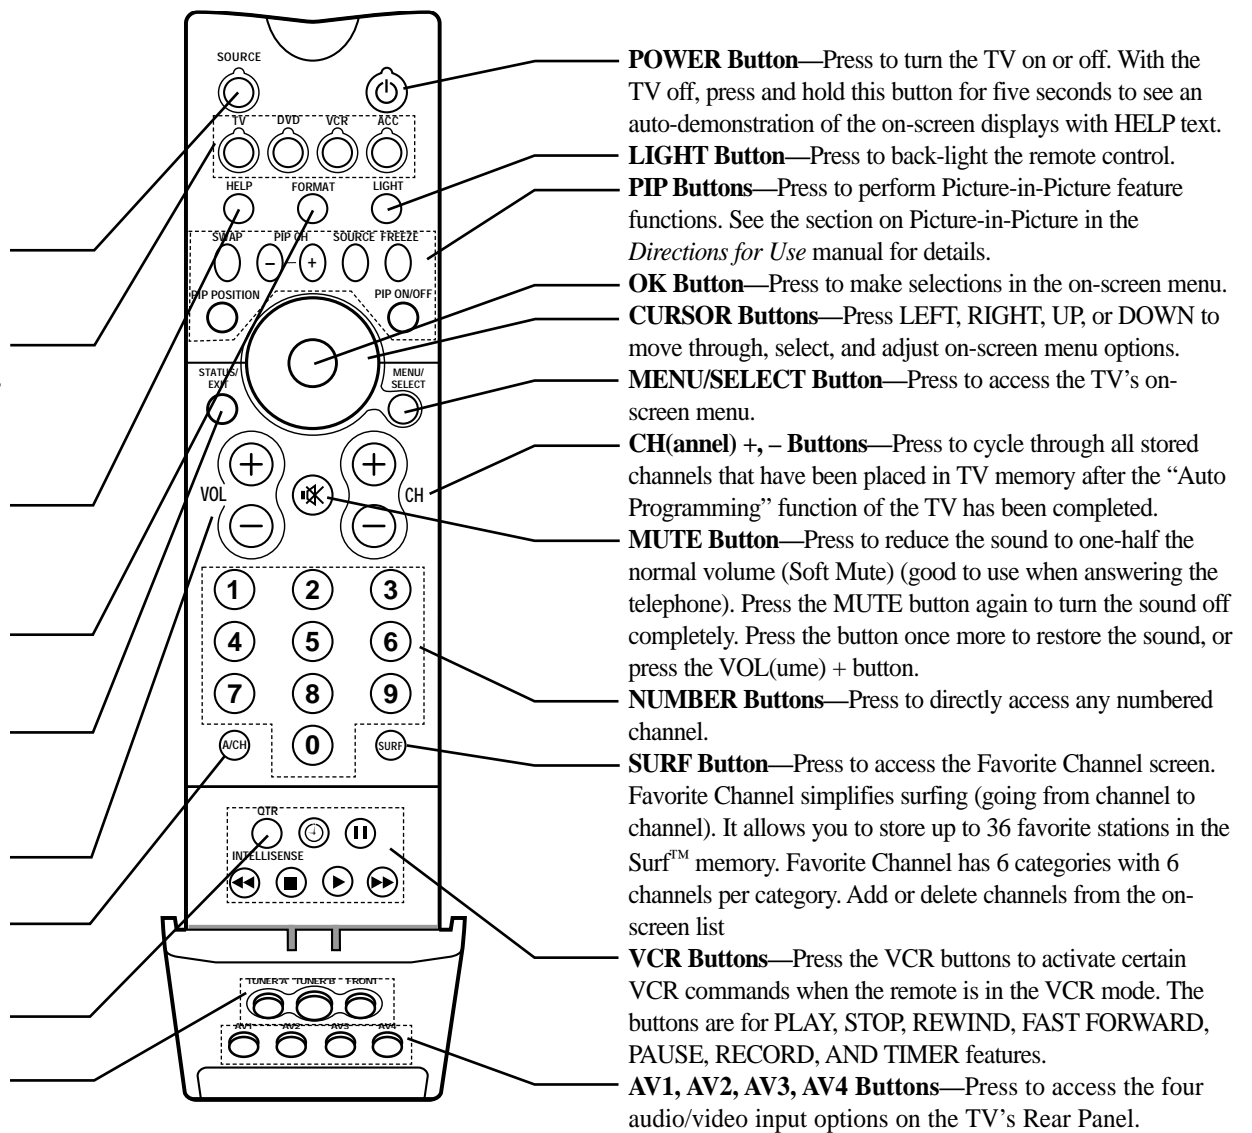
SOURCE
TV DVD VCR ACC
HELP FORMAT LIGHT
SWAP PIP CH SOURCE FREEZE
PIP POSITION PIP ON/OFF
STATUS/EXIT
MENU/SELECT
VOL
CH
1 2 3
4 5 6
7 8 9
A/CH 0 SURF
QTR
INTELLISENSE
TUNER A TUNER B FRONT
AV1 AV2 AV3 AV4

**POWER Button**—Press to turn the TV on or off. With the TV off, press and hold this button for five seconds to see an auto-demonstration of the on-screen displays with HELP text.
**LIGHT Button**—Press to back-light the remote control.
**PIP Buttons**—Press to perform Picture-in-Picture feature functions. See the section on Picture-in-Picture in the *Directions for Use* manual for details.
**OK Button**—Press to make selections in the on-screen menu.
**CURSOR Buttons**—Press LEFT, RIGHT, UP, or DOWN to move through, select, and adjust on-screen menu options.
**MENU/SELECT Button**—Press to access the TV's on-screen menu.
**CH(annel) +, – Buttons**—Press to cycle through all stored channels that have been placed in TV memory after the "Auto Programming" function of the TV has been completed.
**MUTE Button**—Press to reduce the sound to one-half the normal volume (Soft Mute) (good to use when answering the telephone). Press the MUTE button again to turn the sound off completely. Press the button once more to restore the sound, or press the VOL(ume) + button.
**NUMBER Buttons**—Press to directly access any numbered channel.
**SURF Button**—Press to access the Favorite Channel screen. Favorite Channel simplifies surfing (going from channel to channel). It allows you to store up to 36 favorite stations in the Surf$^{TM}$ memory. Favorite Channel has 6 categories with 6 channels per category. Add or delete channels from the on-screen list
**VCR Buttons**—Press the VCR buttons to activate certain VCR commands when the remote is in the VCR mode. The buttons are for PLAY, STOP, REWIND, FAST FORWARD, PAUSE, RECORD, AND TIMER features.
**AV1, AV2, AV3, AV4 Buttons**—Press to access the four audio/video input options on the TV's Rear Panel.